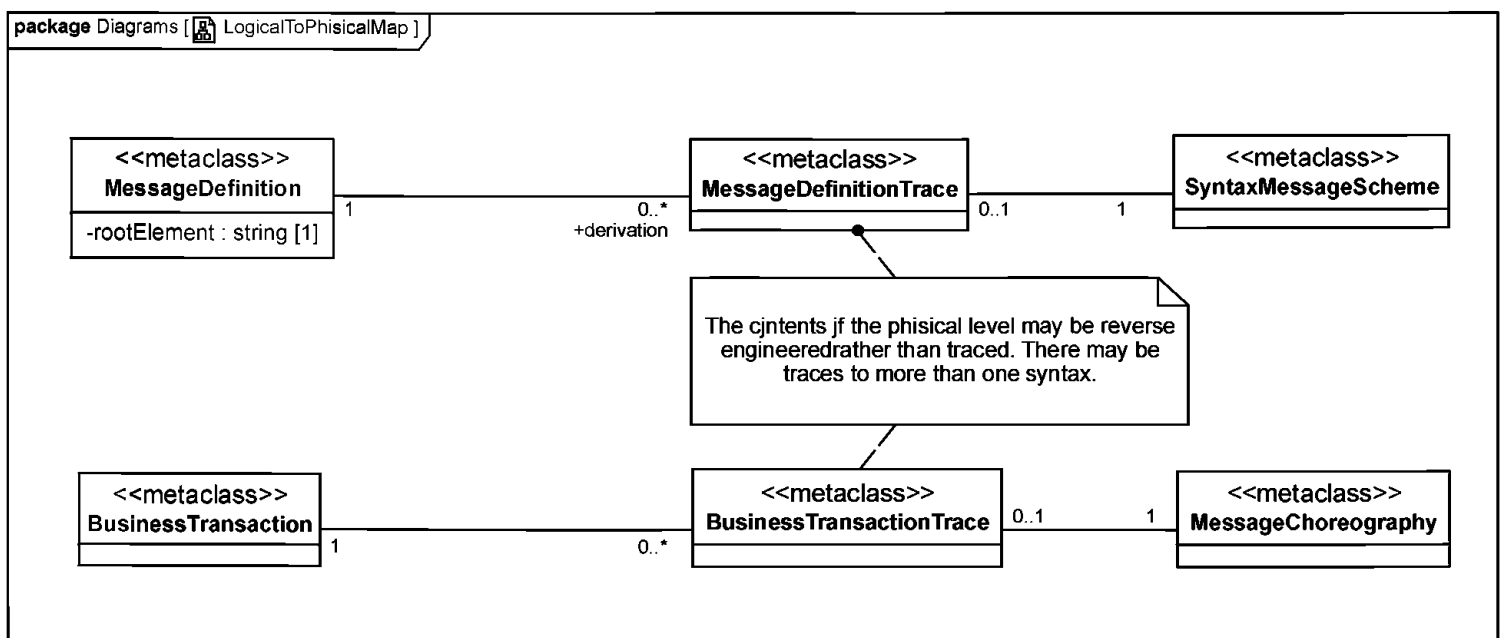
package Diagrams [ LogicalToPhisicalMap ]

<<metaclass>>
MessageDefinition
-rootElement : string [1]

1

0..*
+derivation

<<metaclass>>
MessageDefinitionTrace

0..1

1

<<metaclass>>
SyntaxMessageScheme

The cjntents jf the phisical level may be reverse engineeredrather than traced. There may be traces to more than one syntax.

<<metaclass>>
BusinessTransaction

1

0..*

<<metaclass>>
BusinessTransactionTrace

0..1

1

<<metaclass>>
MessageChoreography